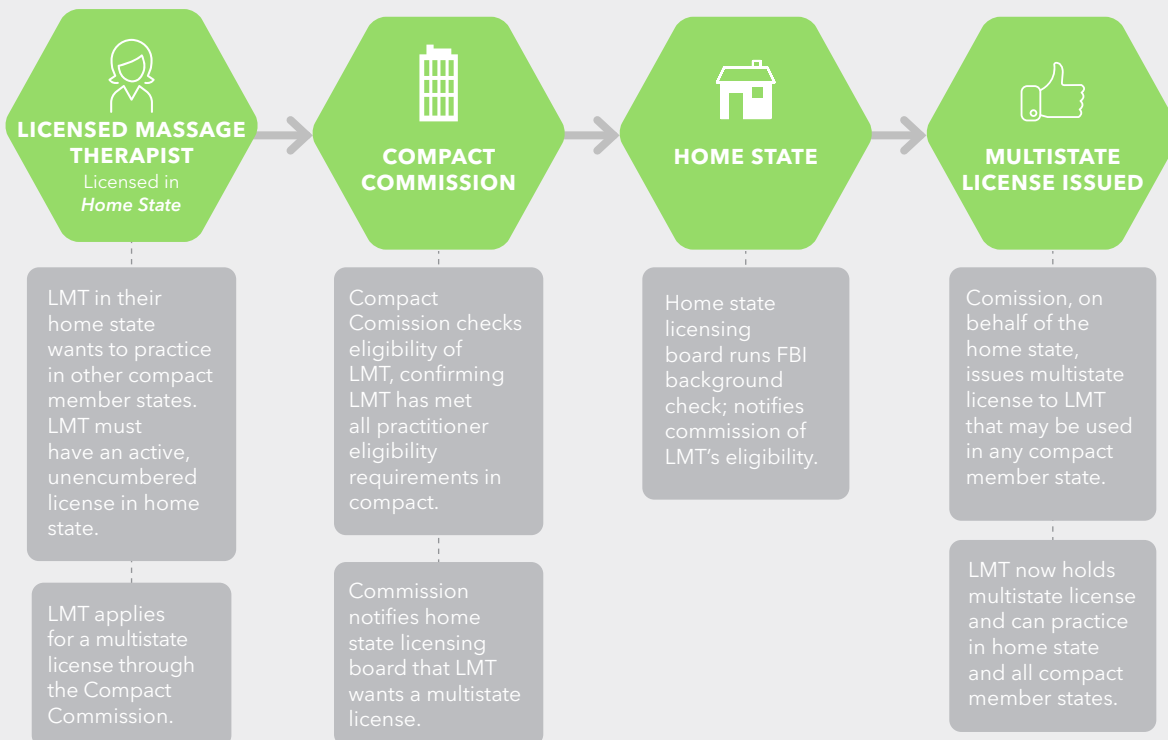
LICENSED MASSAGE THERAPIST
Licensed in
*Home State*

LMT in their home state wants to practice in other compact member states. LMT must have an active, unencumbered license in home state.

LMT applies for a multistate license through the Compact Commission.

COMPACT COMMISSION

Compact Comission checks eligibility of LMT, confirming LMT has met all practitioner eligibility requirements in compact.

Commission notifies home state licensing board that LMT wants a multistate license.

HOME STATE

Home state licensing board runs FBI background check; notifies commission of LMT's eligibility.

MULTISTATE LICENSE ISSUED

Comission, on behalf of the home state, issues multistate license to LMT that may be used in any compact member state.

LMT now holds multistate license and can practice in home state and all compact member states.